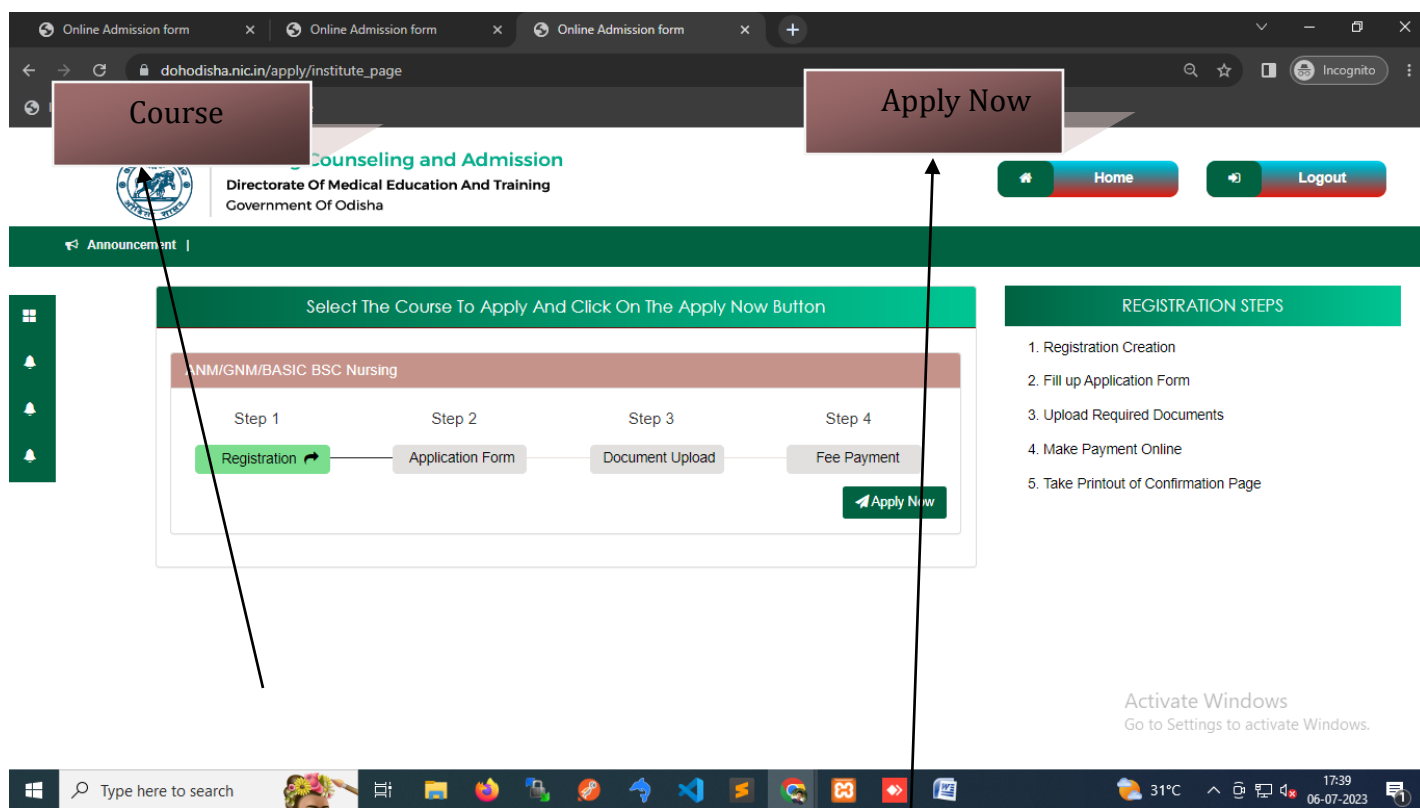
Online Admission form
Online Admission form
Online Admission form

dohodisha.nic.in/apply/institute_page

Incognito

Course

Apply Now

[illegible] Counseling and Admission
Directorate Of Medical Education And Training
Government Of Odisha

Home

Logout

Announcement |

Select The Course To Apply And Click On The Apply Now Button

ANM/GNM/BASIC BSC Nursing

Step 1
Step 2
Step 3
Step 4

Registration
Application Form
Document Upload
Fee Payment

Apply Now

REGISTRATION STEPS

1. Registration Creation
2. Fill up Application Form
3. Upload Required Documents
4. Make Payment Online
5. Take Printout of Confirmation Page

Activate Windows
Go to Settings to activate Windows.

Type here to search

31°C

17:39
06-07-2023